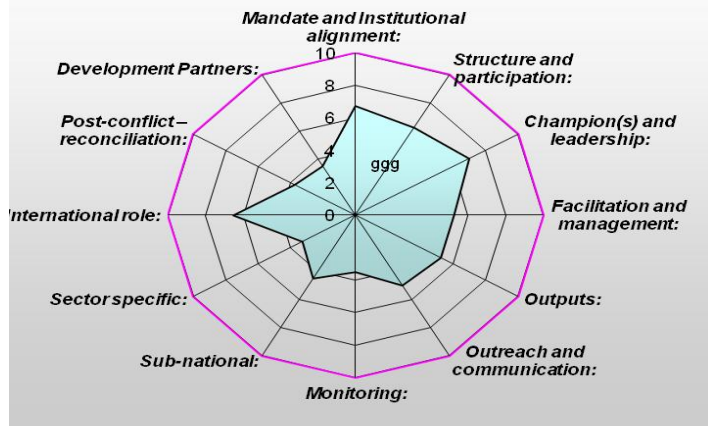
Mandate and Institutional alignment:

Structure and participation:

Champion(s) and leadership:

Facilitation and management:

Outputs:

Outreach and communication:

Monitoring:

Sub-national:

Sector specific:

International role:

Post-conflict – reconciliation:

Development Partners:

10
8
6
4
2
0

ggg